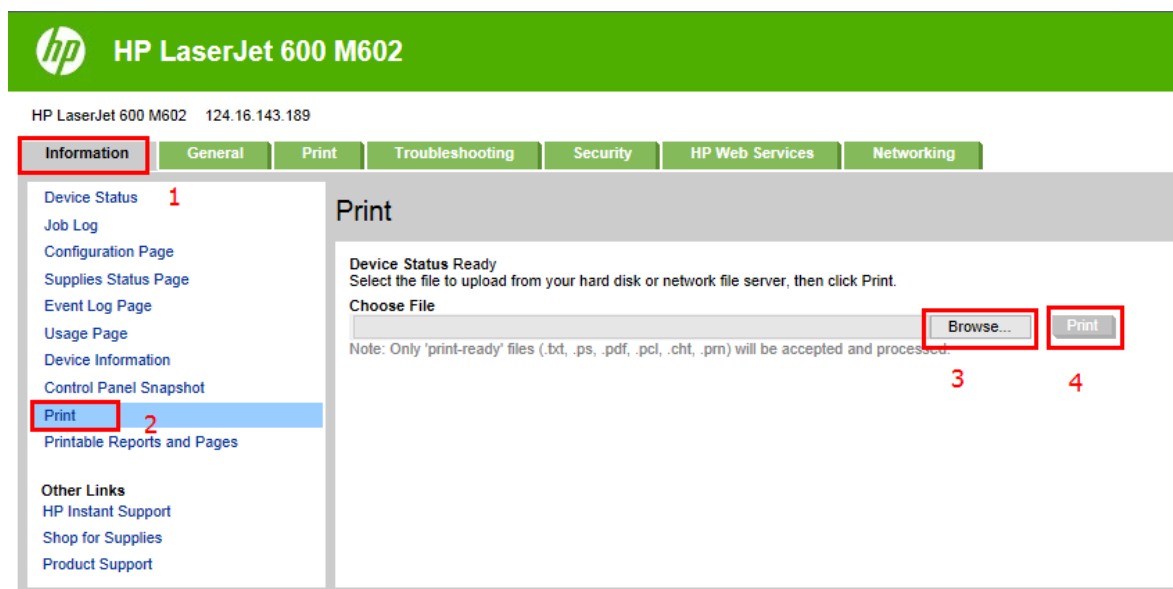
hp HP LaserJet 600 M602

HP LaserJet 600 M602 124.16.143.189

Information General Print Troubleshooting Security HP Web Services Networking

Device Status 1
Job Log
Configuration Page
Supplies Status Page
Event Log Page
Usage Page
Device Information
Control Panel Snapshot
Print 2
Printable Reports and Pages

Other Links
HP Instant Support
Shop for Supplies
Product Support

Print

Device Status Ready
Select the file to upload from your hard disk or network file server, then click Print.
Choose File
Browse... Print
Note: Only 'print-ready' files (.txt, .ps, .pdf, .pcl, .cht, .prn) will be accepted and processed.
3 4